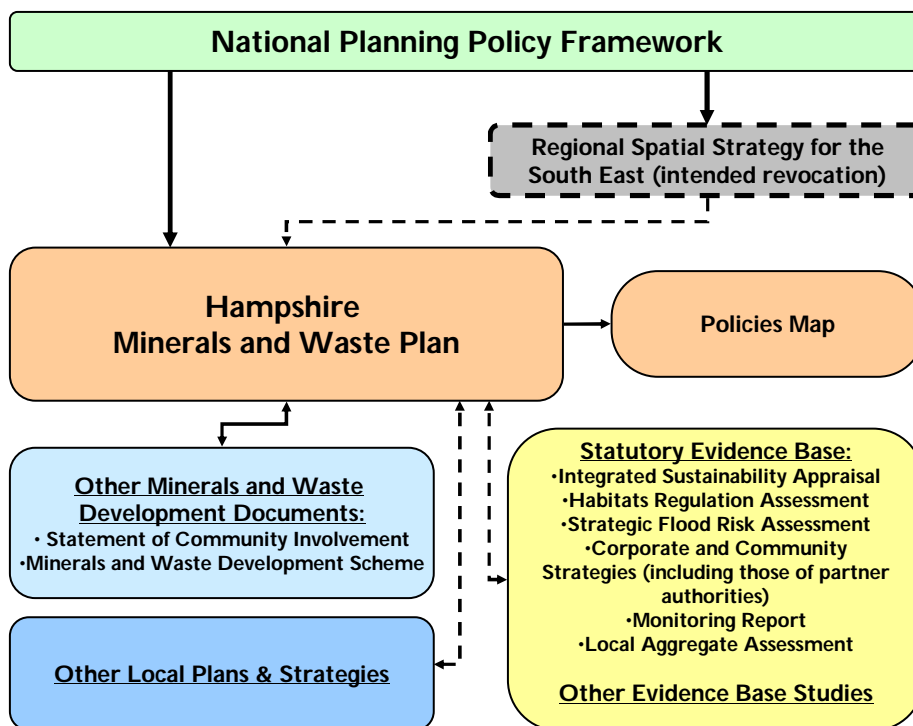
National Planning Policy Framework

Regional Spatial Strategy for the South East (intended revocation)

Hampshire
Minerals and Waste Plan

Policies Map

Other Minerals and Waste Development Documents:
• Statement of Community Involvement
•Minerals and Waste Development Scheme

Other Local Plans & Strategies

Statutory Evidence Base:
•Integrated Sustainability Appraisal
•Habitats Regulation Assessment
•Strategic Flood Risk Assessment
•Corporate and Community Strategies (including those of partner authorities)
•Monitoring Report
•Local Aggregate Assessment

Other Evidence Base Studies